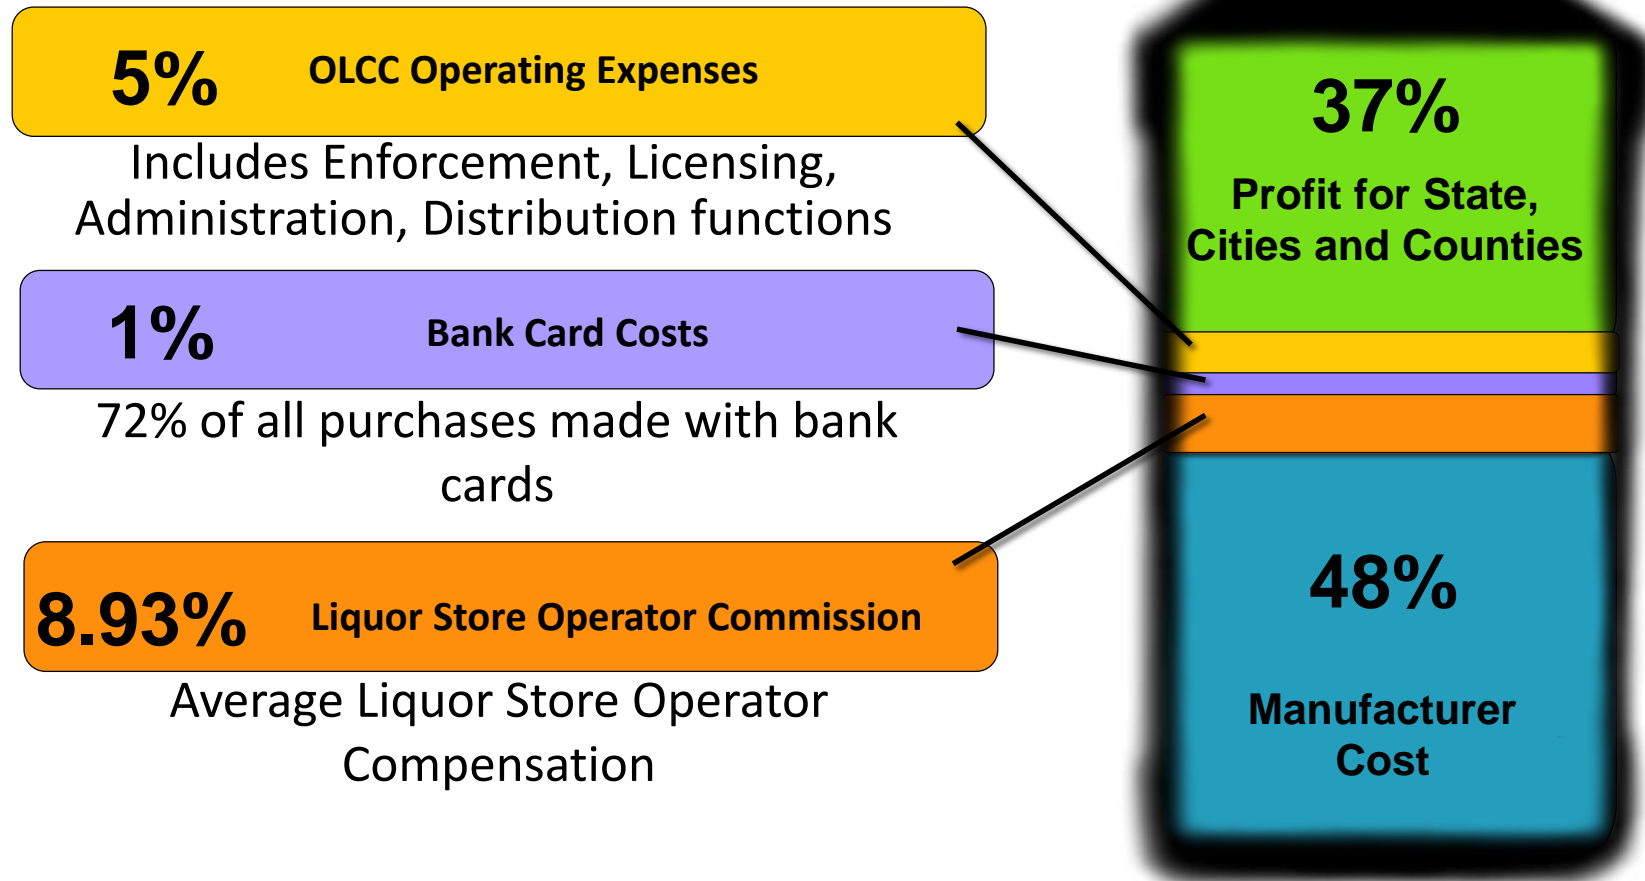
5% OLCC Operating Expenses

Includes Enforcement, Licensing, Administration, Distribution functions

1% Bank Card Costs

72% of all purchases made with bank cards

8.93% Liquor Store Operator Commission

Average Liquor Store Operator Compensation

37%

Profit for State, Cities and Counties

48%

Manufacturer Cost